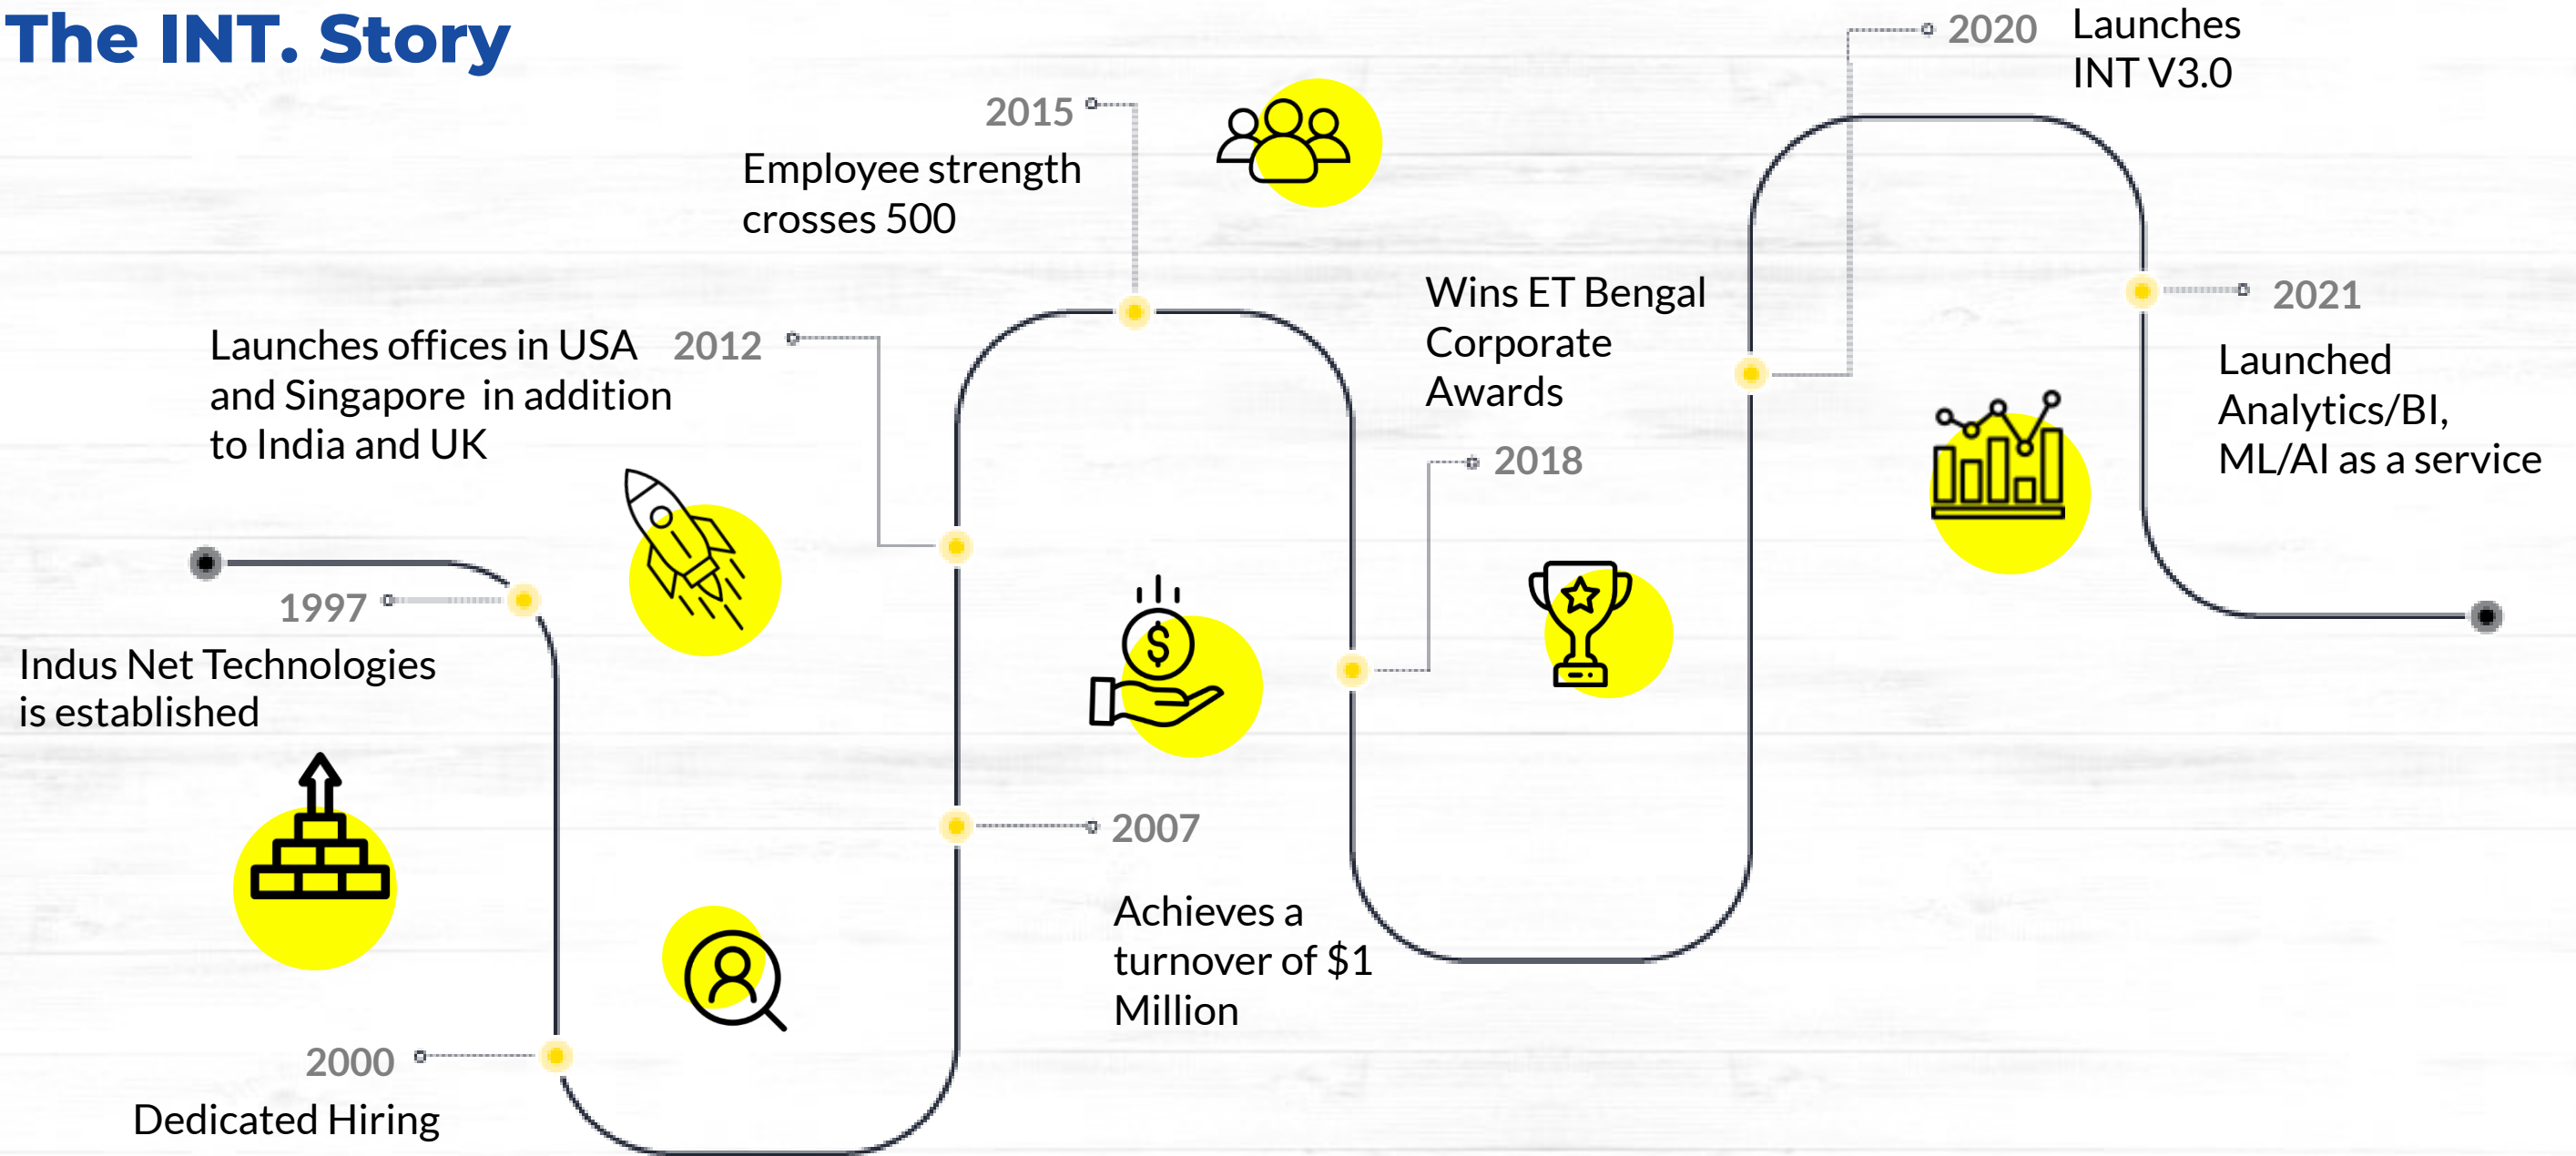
The INT. Story

1997
Indus Net Technologies is established

2000
Dedicated Hiring

Launches offices in USA and Singapore in addition to India and UK
2012

2015
Employee strength crosses 500

2007
Achieves a turnover of $1 Million

Wins ET Bengal Corporate Awards
2018

2020
Launches INT V3.0

2021
Launched Analytics/BI, ML/AI as a service